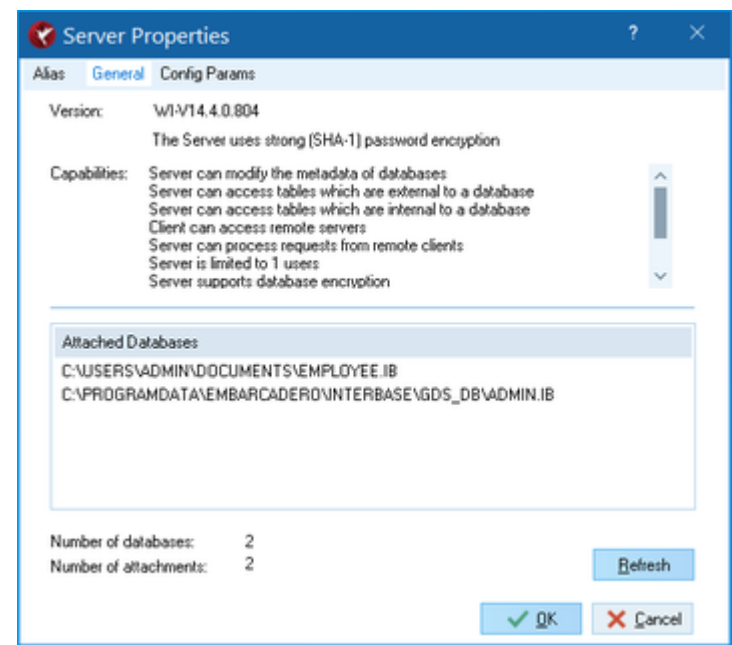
Server Properties

?

Alias General Config Params

Version: WI-V14.4.0.804

The Server uses strong (SHA-1) password encryption

Capabilities: Server can modify the metadata of databases
Server can access tables which are external to a database
Server can access tables which are internal to a database
Client can access remote servers
Server can process requests from remote clients
Server is limited to 1 users
Server supports database encryption

Attached Databases

C:\USERS\ADMIN\DOCUMENTS\EMPLOYEE.IB
C:\PROGRAMDATA\EMBARCADERO\INTERBASE\GDS_DB\ADMIN.IB

Number of databases: 2
Number of attachments: 2

Refresh

OK Cancel